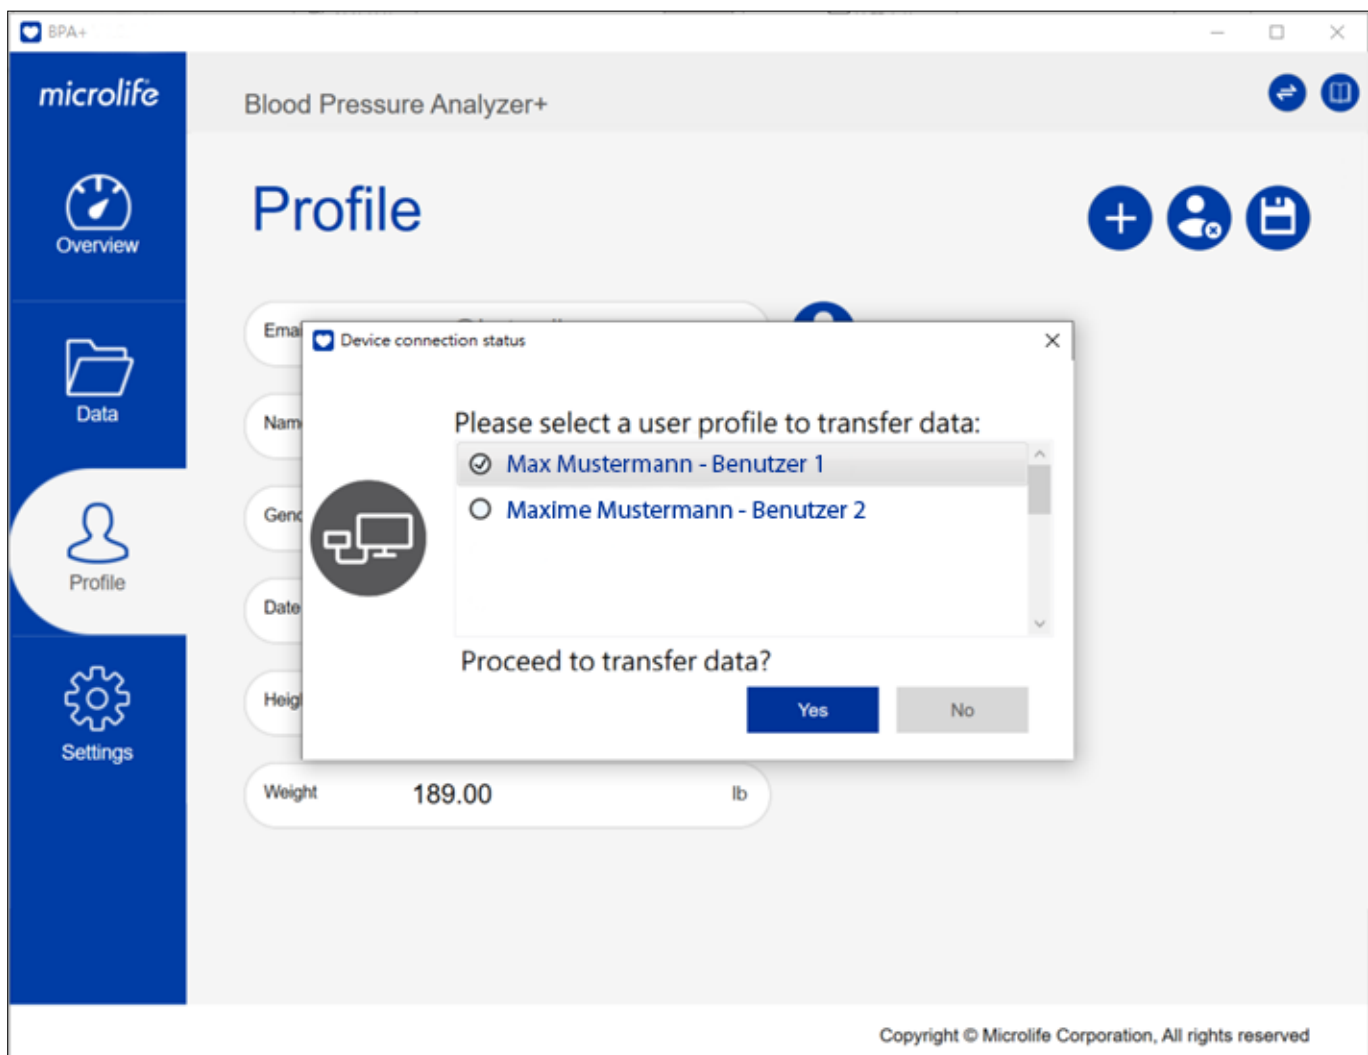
BPA+

microlife

Blood Pressure Analyzer+

Overview

Data

Profile

Settings

Profile

Emai

Nam

Genc

Date

Heig

Device connection status

Please select a user profile to transfer data:

Max Mustermann - Benutzer 1

Maxime Mustermann - Benutzer 2

Proceed to transfer data?

Yes

No

Weight 189.00 lb

Copyright © Microlife Corporation, All rights reserved